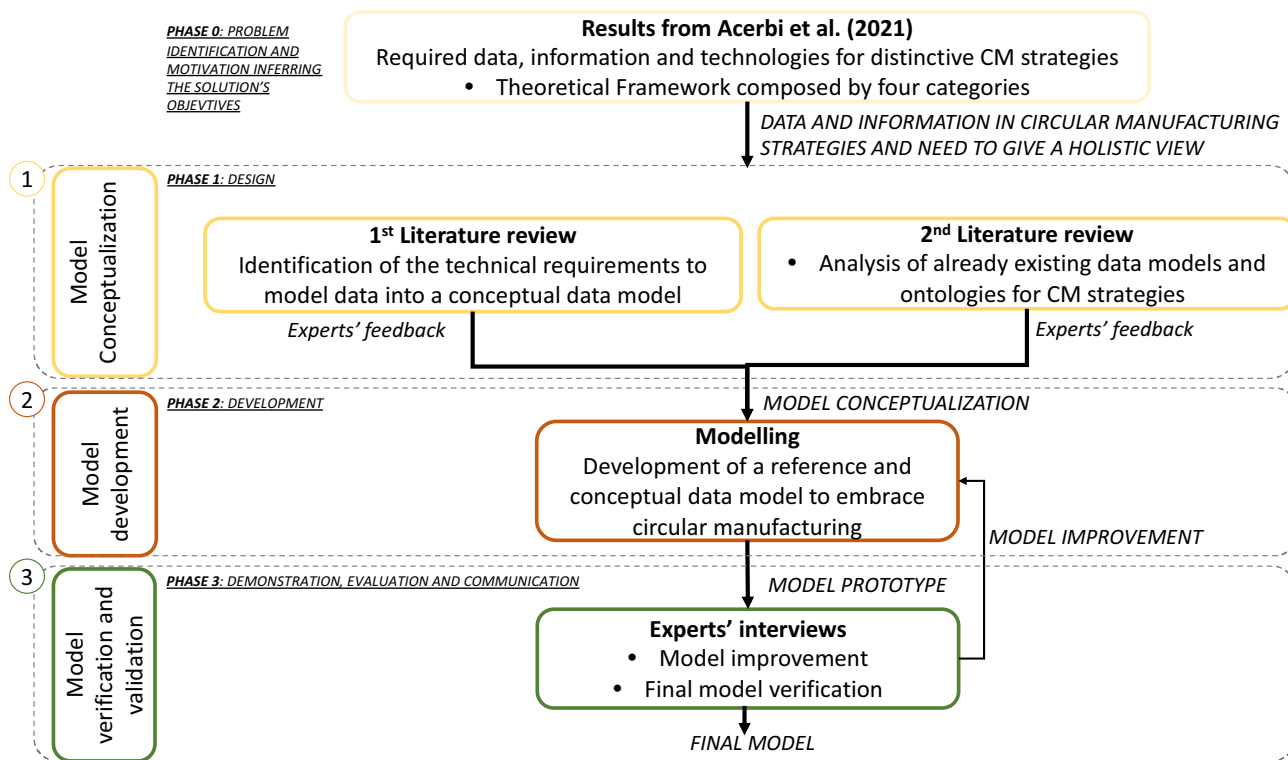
PHASE 0: PROBLEM IDENTIFICATION AND MOTIVATION INFERRING THE SOLUTION'S OBJEVTIVES

Results from Acerbi et al. (2021)
Required data, information and technologies for distinctive CM strategies
• Theoretical Framework composed by four categories

DATA AND INFORMATION IN CIRCULAR MANUFACTURING STRATEGIES AND NEED TO GIVE A HOLISTIC VIEW

1

Model Conceptualization

PHASE 1: DESIGN

1st Literature review
Identification of the technical requirements to model data into a conceptual data model

2nd Literature review
• Analysis of already existing data models and ontologies for CM strategies

Experts' feedback

Experts' feedback

2

Model development

PHASE 2: DEVELOPMENT

MODEL CONCEPTUALIZATION

Modelling
Development of a reference and conceptual data model to embrace circular manufacturing

MODEL IMPROVEMENT

3

Model verification and validation

PHASE 3: DEMONSTRATION, EVALUATION AND COMMUNICATION

MODEL PROTOTYPE

Experts' interviews
• Model improvement
• Final model verification

FINAL MODEL